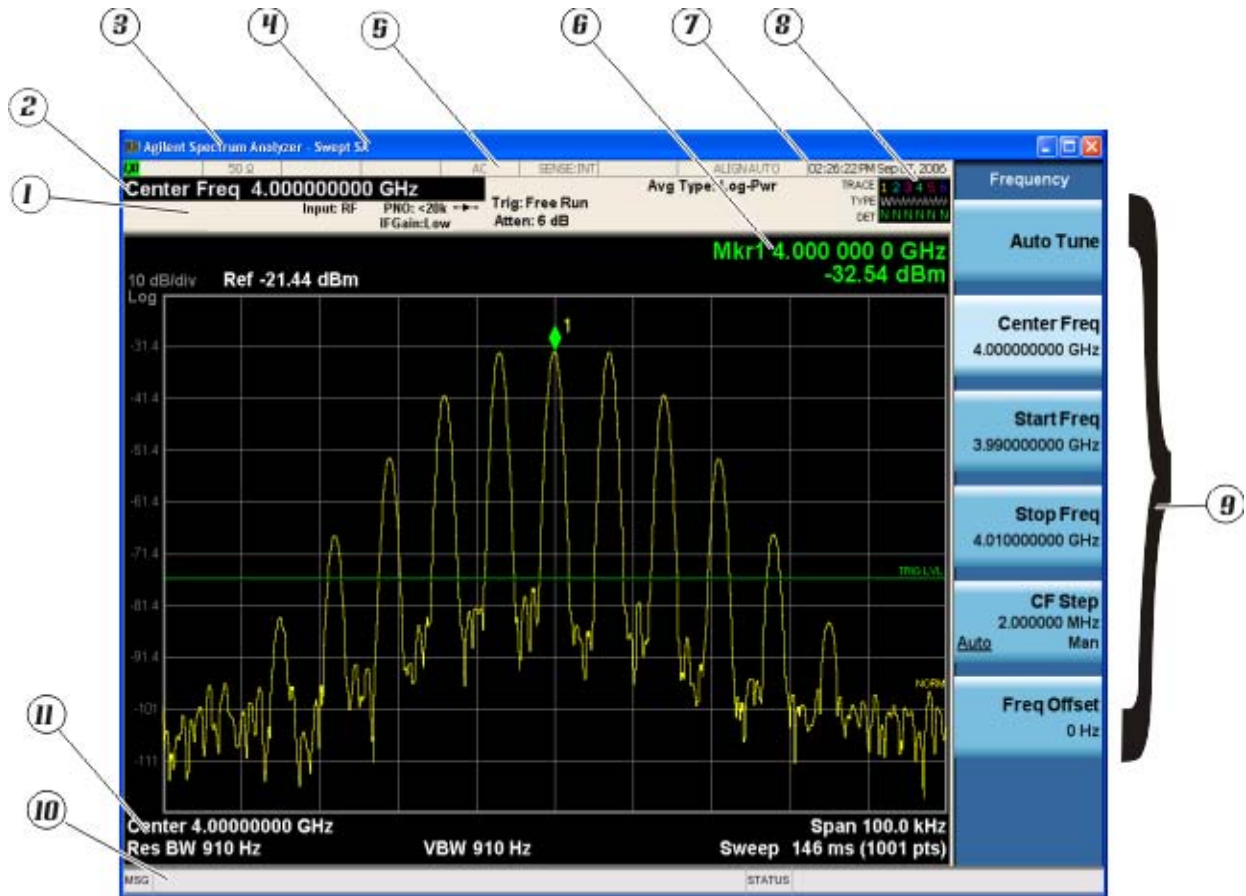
3 4 5 6 7 8

2

1

Agilent Spectrum Analyzer - Swept SA

50 Ω AC SENSE:INT ALIGN AUTO 02:26:22 PM Sep 07, 2006

Center Freq 4.000000000 GHz

Input: RF PNO: <20k IFGain:Low

Trig: Free Run Atten: 6 dB

Avg Type: Log-Pwr

TRACE 1 2 3 4 5 6
TYPE
DET N N N N N N

Mkr1 4.000 000 0 GHz
-32.54 dBm

10 dB/div Ref -21.44 dBm
Log

-31.4
-41.4
-51.4
-61.4
-71.4
-81.4
-91.4
-101
-111

1

TRIG LVL

NORM

Center 4.00000000 GHz
Res BW 910 Hz
VBW 910 Hz
Span 100.0 kHz
Sweep 146 ms (1001 pts)

MSG STATUS

11

10

Frequency

Auto Tune

Center Freq
4.000000000 GHz

Start Freq
3.990000000 GHz

Stop Freq
4.010000000 GHz

CF Step
2.000000 MHz
Auto Man

Freq Offset
0 Hz

9